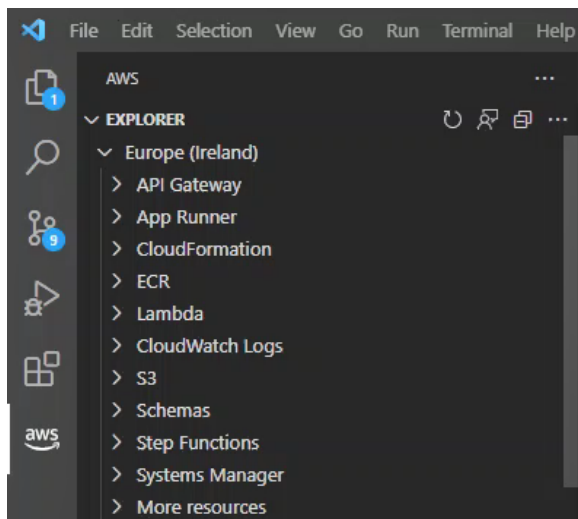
File Edit Selection View Go Run Terminal Help

1

9

aws

AWS ...

EXPLORER ...

Europe (Ireland)

API Gateway

App Runner

CloudFormation

ECR

Lambda

CloudWatch Logs

S3

Schemas

Step Functions

Systems Manager

More resources